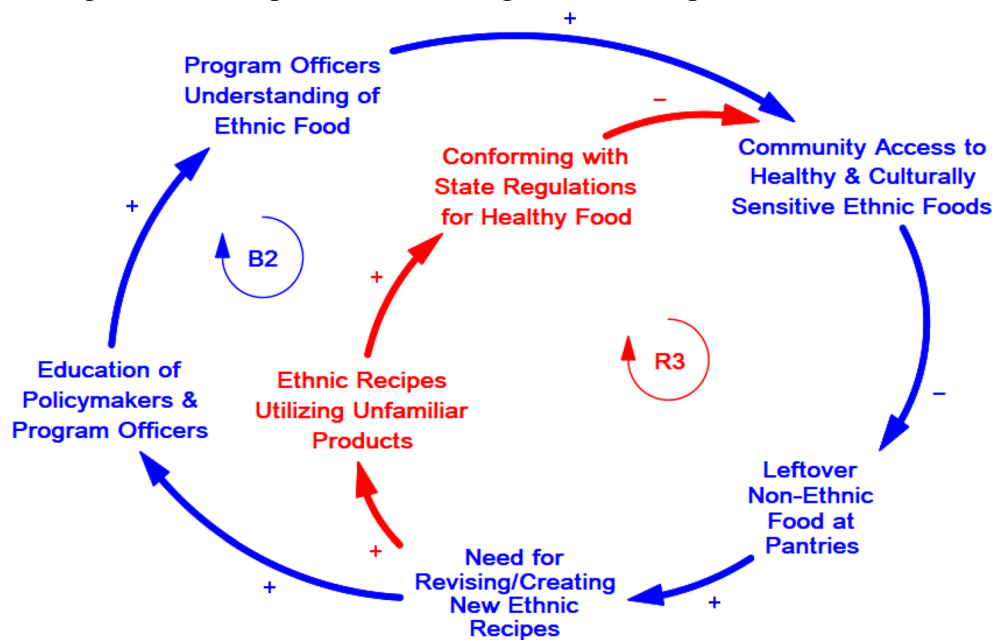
+

Program Officers Understanding of Ethnic Food

–

Conforming with State Regulations for Healthy Food

Community Access to Healthy & Culturally Sensitive Ethnic Foods

+

B2

+

R3

–

Education of Policymakers & Program Officers

Ethnic Recipes Utilizing Unfamiliar Products

Leftover Non-Ethnic Food at Pantries

+

+

Need for Revising/Creating New Ethnic Recipes

+